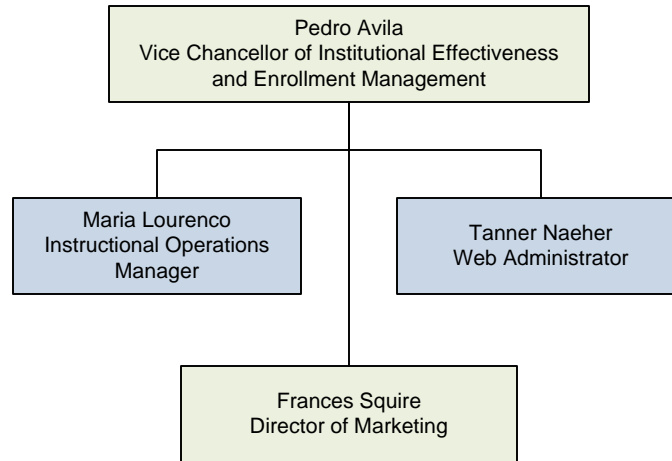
Pedro Avila
Vice Chancellor of Institutional Effectiveness and Enrollment Management

Maria Lourenco
Instructional Operations Manager

Tanner Naeher
Web Administrator

Frances Squire
Director of Marketing